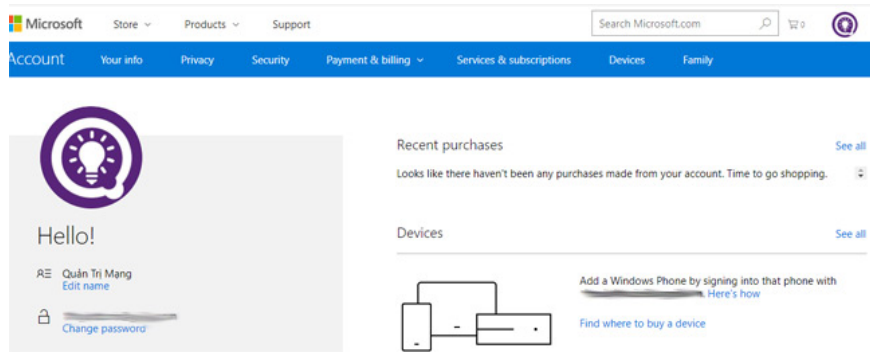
Microsoft Store Products Support Search Microsoft.com 0

Account Your info Privacy Security Payment & billing Services & subscriptions Devices Family

Recent purchases See all

Looks like there haven't been any purchases made from your account. Time to go shopping.

Hello!

Quản Trị Mạng
Edit name

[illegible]
Change password

Devices See all

Add a Windows Phone by signing into that phone with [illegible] Here's how

Find where to buy a device